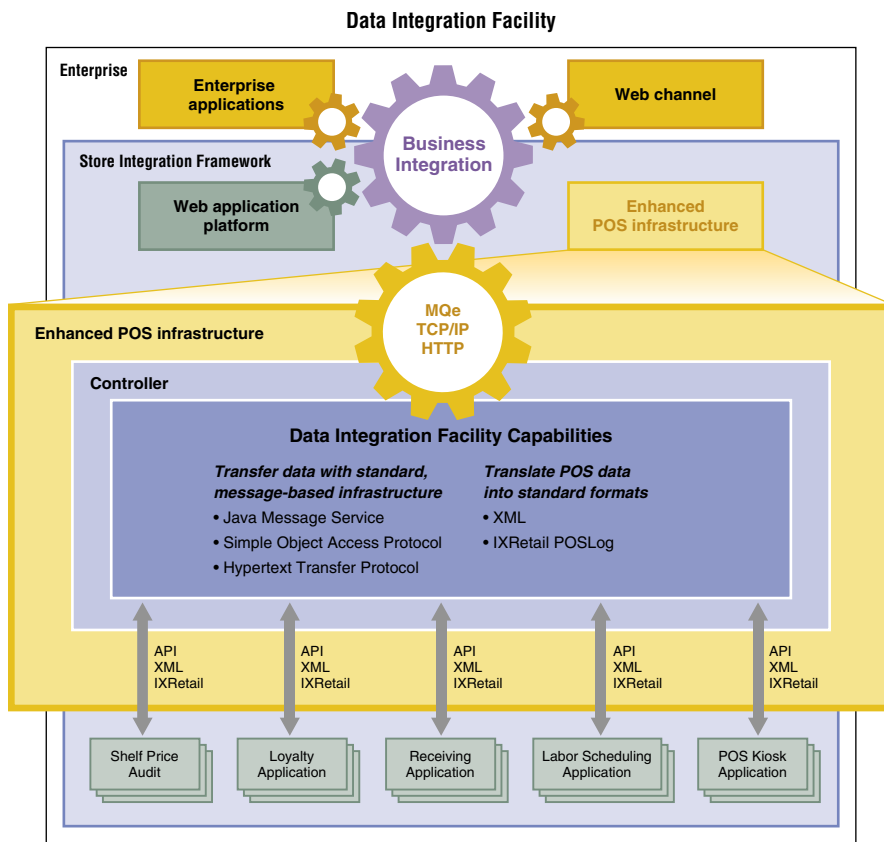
Data Integration Facility

Enterprise

Enterprise applications

Web channel

Business Integration

Store Integration Framework

Web application platform

Enhanced POS infrastructure

MQe
TCP/IP
HTTP

Enhanced POS infrastructure

Controller

Data Integration Facility Capabilities

Transfer data with standard, message-based infrastructure
• Java Message Service
• Simple Object Access Protocol
• Hypertext Transfer Protocol

Translate POS data into standard formats
• XML
• IXRetail POSLog

API
XML
IXRetail

API
XML
IXRetail

API
XML
IXRetail

API
XML
IXRetail

API
XML
IXRetail

Shelf Price Audit

Loyalty Application

Receiving Application

Labor Scheduling Application

POS Kiosk Application